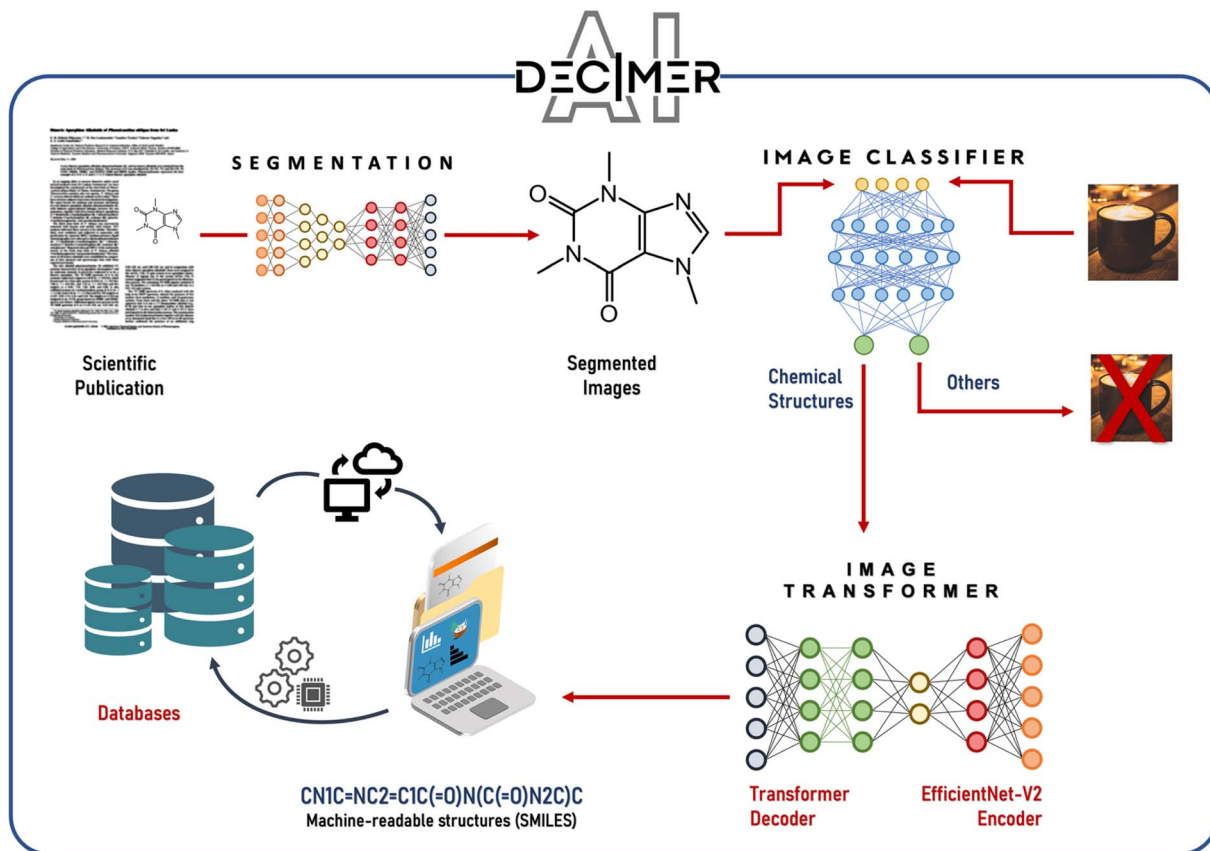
AI
DECIMER

SEGMENTATION

Scientific Publication

O
N
N
N
N
O

Segmented Images

IMAGE CLASSIFIER

Chemical Structures

Others

IMAGE TRANSFORMER

Transformer Decoder

EfficientNet-V2 Encoder

Databases

CN1C=NC2=C1C(=O)N(C(=O)N2C)C
Machine-readable structures (SMILES)